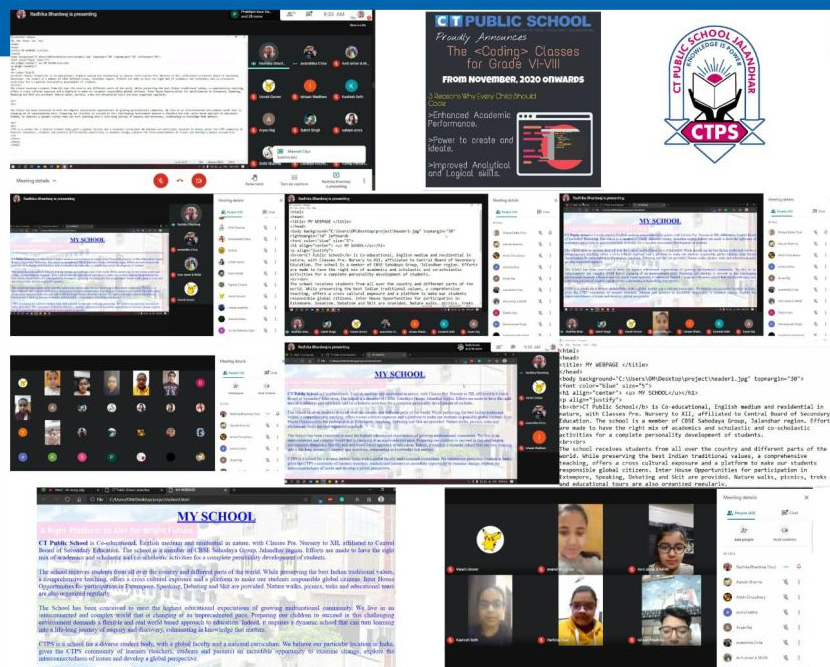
CT PUBLIC SCHOOL
Proudly Announces
The <Coding> Classes for Grade VI-VIII
FROM November, 2020 ONWARDS

3 Reasons Why Every Child Should Code

->Enhanced Academic Performance.

->Power to create and ideas.

->Improved Analytical and Logical skills.

CT PUBLIC SCHOOL JALANDHAR
KNOWLEDGE IS POWER
CTPS

Radhika Bhardwaj is presenting

Meeting details

MY SCHOOL

<html>
<head>
<title> MY WEBPAGE </title>
</head>
<body background="C:\Users\DM\Desktop\project\header1.jpg" topmargin="30">
<font color="blue" size="5">
<h1 align="center"> <u> MY SCHOOL</u></h1>
<p align="justify">
<b><br>CT Public School</b> is Co-educational, English medium and residential in nature, with Classes Pre. Nursery to XII, affiliated to Central Board of Secondary Education. The school is a number of CBSE Sahodaya Group, Jalandhar region. Efforts are made to have the right mix of academic and scholastic and co-scholastic activities for a complete personality development of students.
<br><br>
The school receives students from all over the country and different parts of the world. While preserving the best Indian traditional values, a comprehensive teaching, offers a cross cultural exposure and a platform to make our students responsible global citizens. Inter House Opportunities for participation in Extempore, Speaking, Debating and Skit are provided. Nature walks, picnics, treks and educational tours are also organized regularly.

MY SCHOOL

CT Public School is Co-educational, English medium and residential in nature, with Classes Pre. Nursery to XII, affiliated to Central Board of Secondary Education. The school is a number of CBSE Sahodaya Group, Jalandhar region. Efforts are made to have the right mix of academic and scholastic and co-scholastic activities for a complete personality development of students.

The school receives students from all over the country and different parts of the world. While preserving the best Indian traditional values, a comprehensive teaching, offers a cross cultural exposure and a platform to make our students responsible global citizens. Inter House Opportunities for participation in Extempore, Speaking, Debating and Skit are provided. Nature walks, picnics, treks and educational tours are also organized regularly.

The School has been conceived to meet the highest educational expectations of growing multinational community. We live in an interconnected and complex world that is changing at an unprecedented pace. Preparing our children to succeed in this challenging environment demands a flexible and real world based approach to education. Indeed, it requires a dynamic school that can turn learning into a life-long journey of enquiry and discovery, culminating in knowledge that matters.

CTPS is a school for a diverse student body, with a global faculty and a national curriculum. We believe our particular location in India, gives the CTPS community of learners (teachers, students and parents) an incredible opportunity to examine change, explore the interconnectedness of issues and develop a global perspective.

Meeting details
People (40)
Chat
Add people
Host controls
Radhika Bhardwaj (You)